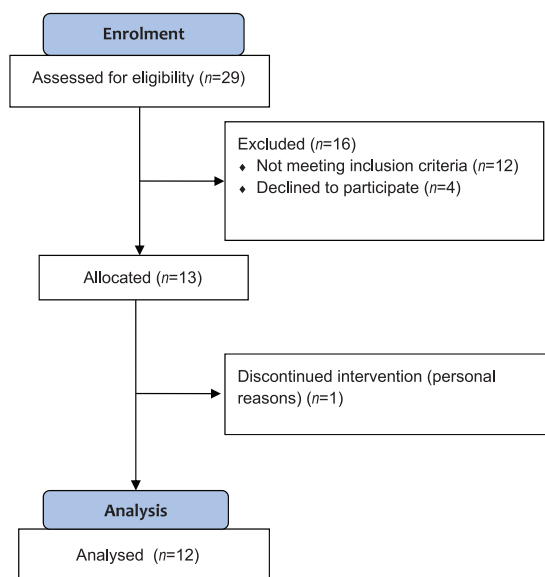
Enrolment

Assessed for eligibility ($n$=29)

Excluded ($n$=16)
- Not meeting inclusion criteria ($n$=12)
- Declined to participate ($n$=4)

Allocated ($n$=13)

Discontinued intervention (personal reasons) ($n$=1)

Analysis

Analysed ($n$=12)